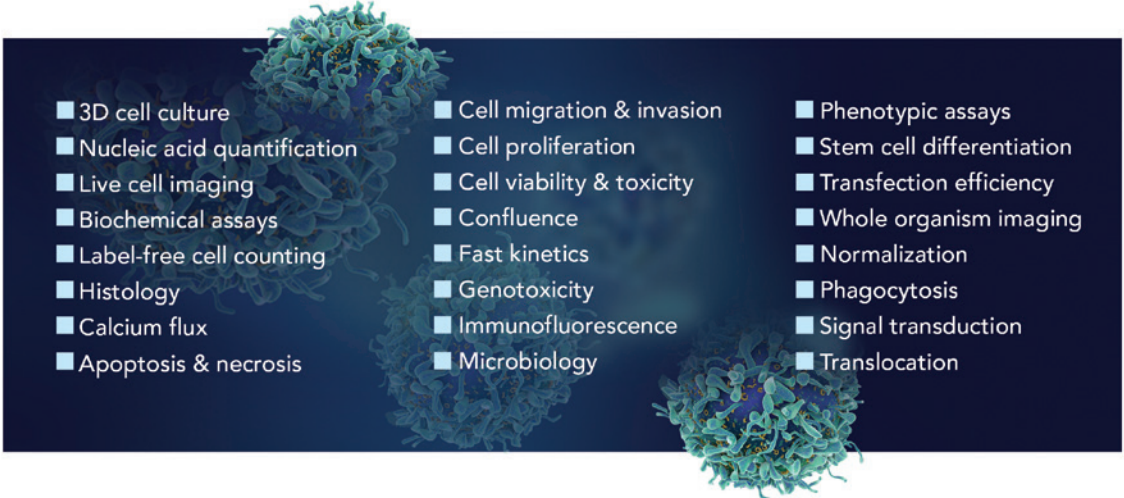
3D cell culture
Nucleic acid quantification
Live cell imaging
Biochemical assays
Label-free cell counting
Histology
Calcium flux
Apoptosis & necrosis

Cell migration & invasion
Cell proliferation
Cell viability & toxicity
Confluence
Fast kinetics
Genotoxicity
Immunofluorescence
Microbiology

Phenotypic assays
Stem cell differentiation
Transfection efficiency
Whole organism imaging
Normalization
Phagocytosis
Signal transduction
Translocation